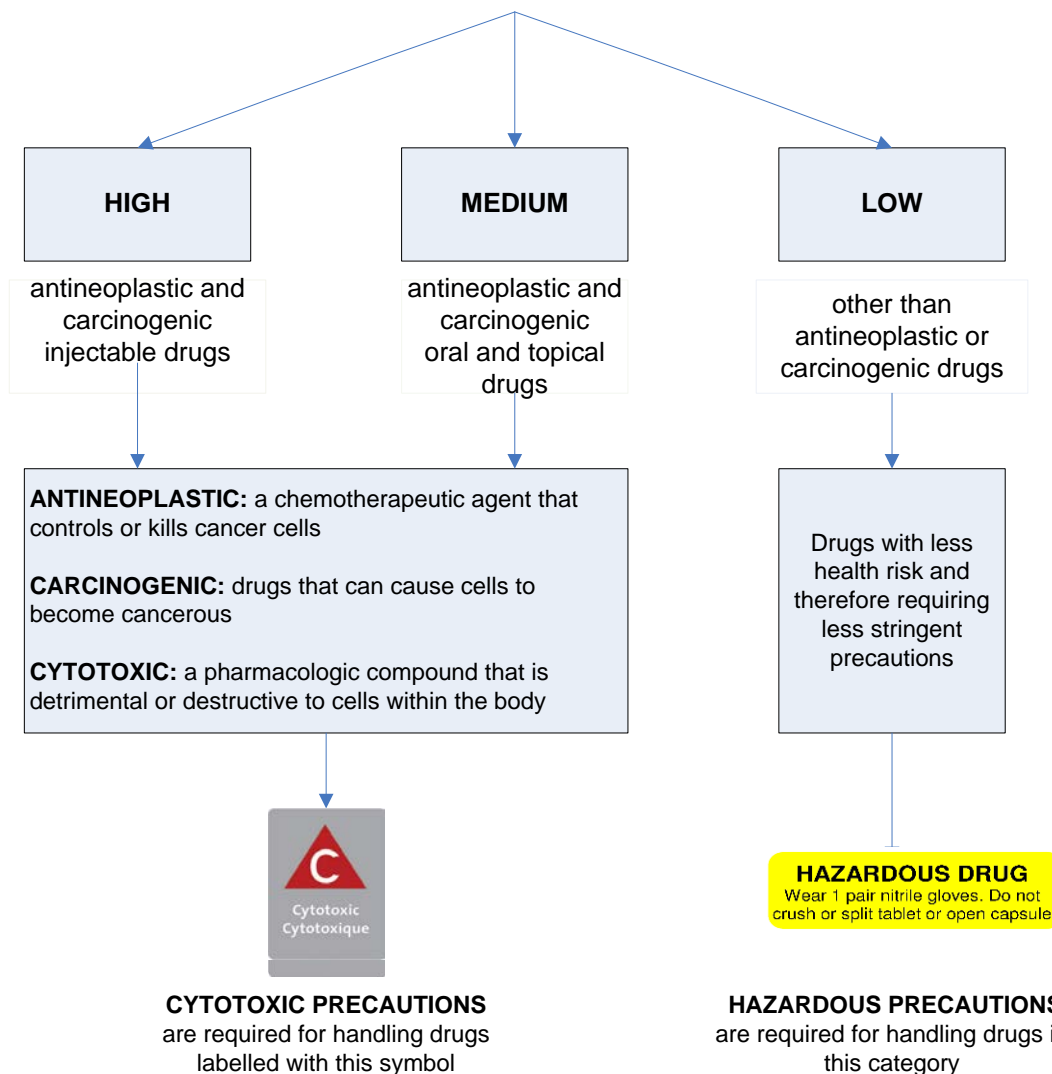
HIGH

antineoplastic and carcinogenic injectable drugs

MEDIUM

antineoplastic and carcinogenic oral and topical drugs

LOW

other than antineoplastic or carcinogenic drugs

**ANTINEOPLASTIC:** a chemotherapeutic agent that controls or kills cancer cells

**CARCINOGENIC:** drugs that can cause cells to become cancerous

**CYTOTOXIC:** a pharmacologic compound that is detrimental or destructive to cells within the body

Drugs with less health risk and therefore requiring less stringent precautions

C
Cytotoxic
Cytotoxique

HAZARDOUS DRUG
Wear 1 pair nitrile gloves. Do not crush or split tablet or open capsule

CYTOTOXIC PRECAUTIONS
are required for handling drugs labelled with this symbol

HAZARDOUS PRECAUTIONS
are required for handling drugs in this category